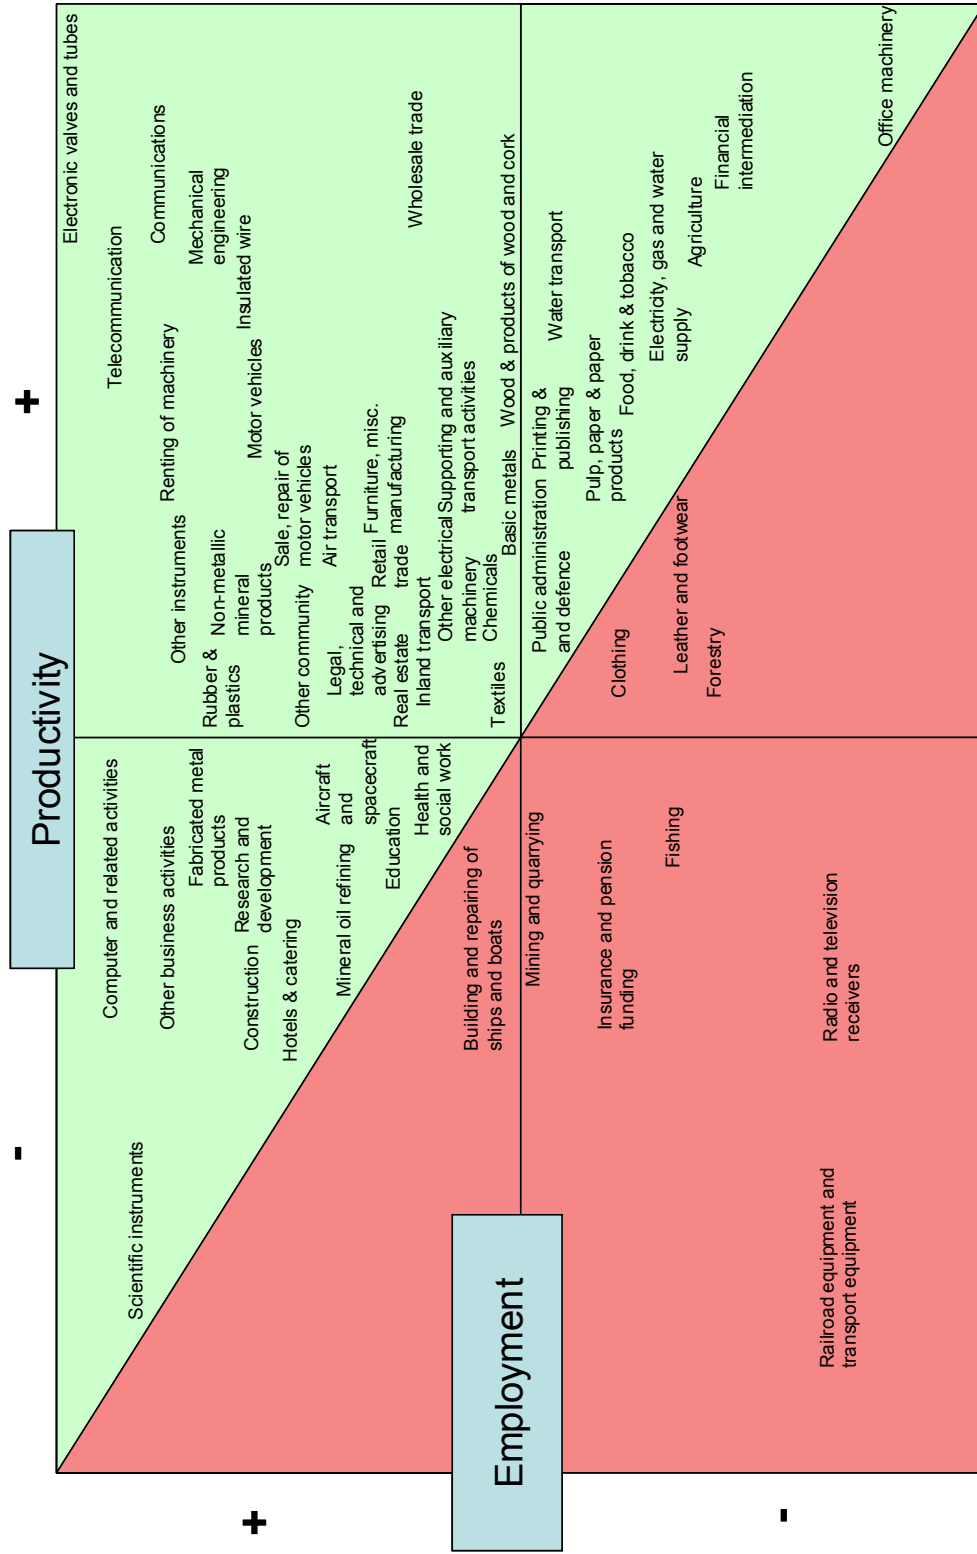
Productivity

+

-

Employment

+

-

Electronic valves and tubes
Telecommunication
Communications
Mechanical engineering
Insulated wire
Renting of machinery
Motor vehicles
Wholesale trade
Other instruments
Rubber & plastics
Non-metallic mineral products
Sale, repair of motor vehicles
Air transport
Other community
Legal, technical and advertising
Retail trade
Furniture, misc. manufacturing
Real estate
Inland transport
Other electrical machinery
Supporting and auxiliary transport activities
Chemicals
Textiles
Basic metals
Wood & products of wood and cork
Public administration and defence
Printing & publishing
Water transport
Pulp, paper & paper products
Food, drink & tobacco
Electricity, gas and water supply
Agriculture
Financial intermediation
Office machinery
Clothing
Leather and footwear
Forestry
Computer and related activities
Other business activities
Fabricated metal products
Research and development
Construction
Hotels & catering
Aircraft and spacecraft
Mineral oil refining
Education
Health and social work
Scientific instruments
Building and repairing of ships and boats
Mining and quarrying
Insurance and pension funding
Fishing
Radio and television receivers
Railroad equipment and transport equipment